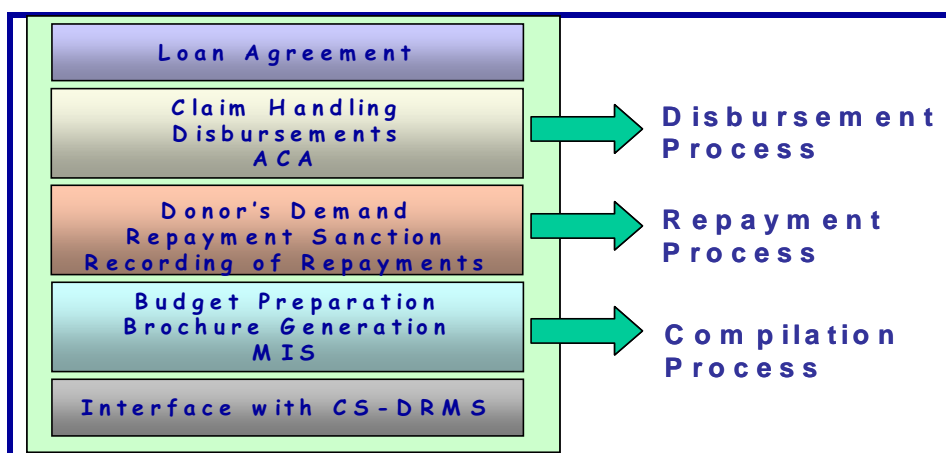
Loan Agreement

Claim Handling
Disbursements
ACA

Disbursement Process

Donor's Demand
Repayment Sanction
Recording of Repayments

Repayment Process

Budget Preparation
Brochure Generation
MIS

Compilation Process

Interface with CS-DRMS